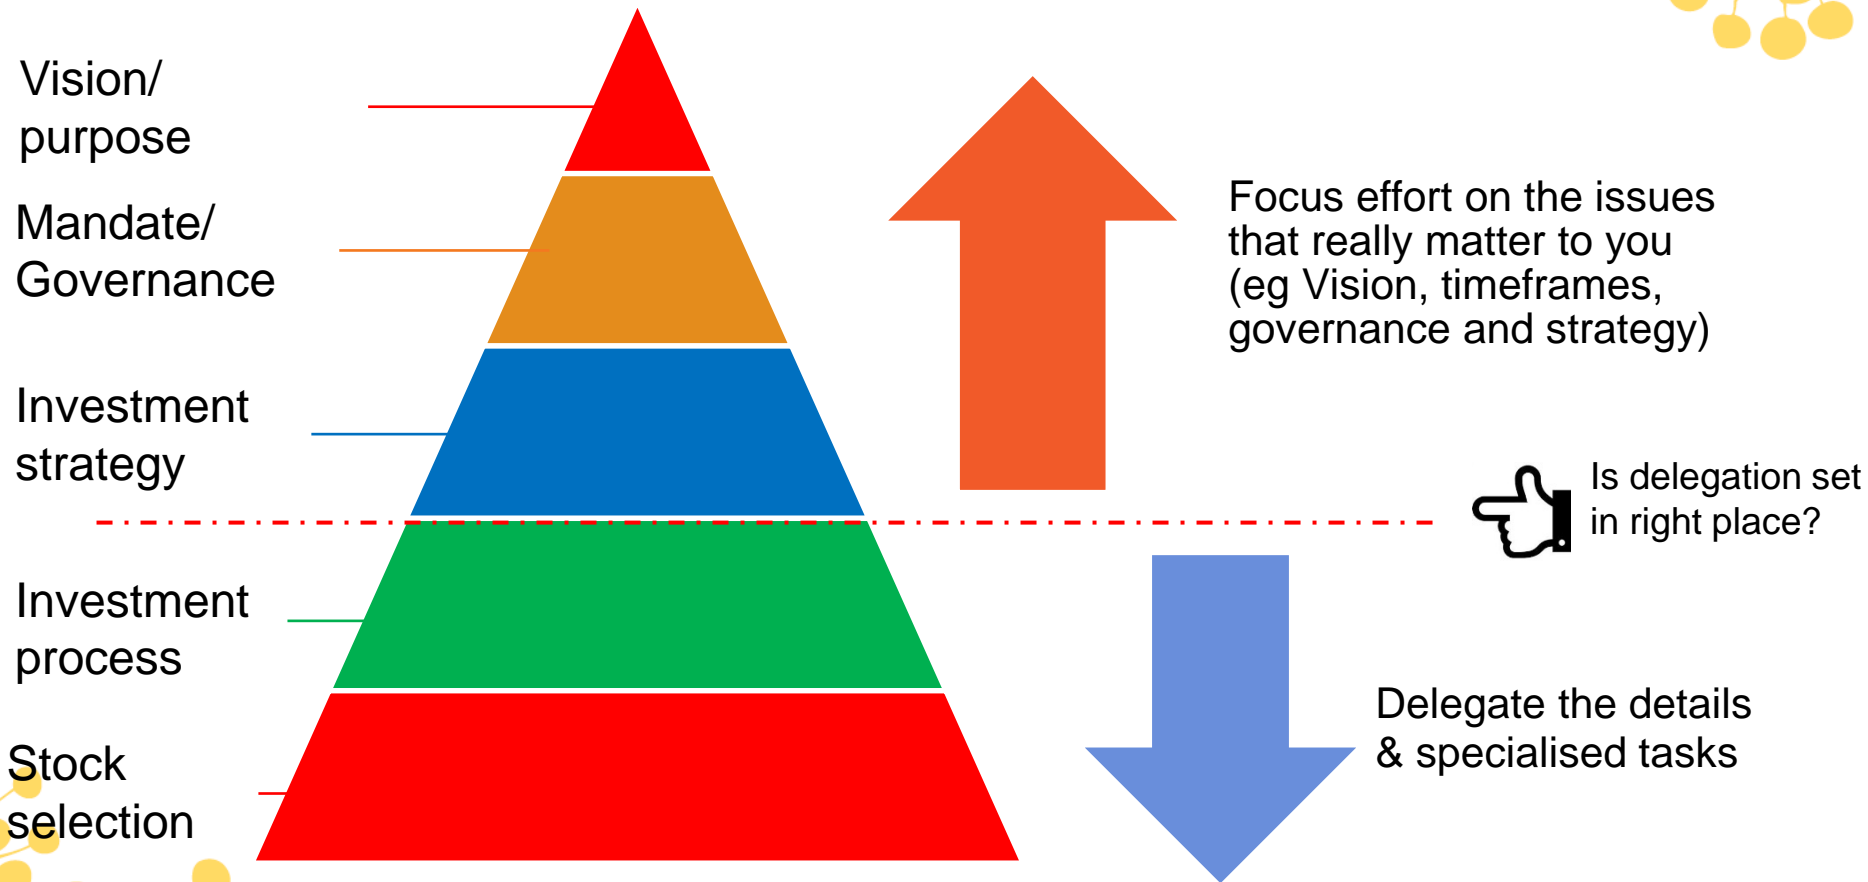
Vision/ purpose

Mandate/ Governance

Investment strategy

Investment process

Stock selection

Focus effort on the issues that really matter to you (eg Vision, timeframes, governance and strategy)

Is delegation set in right place?

Delegate the details & specialised tasks